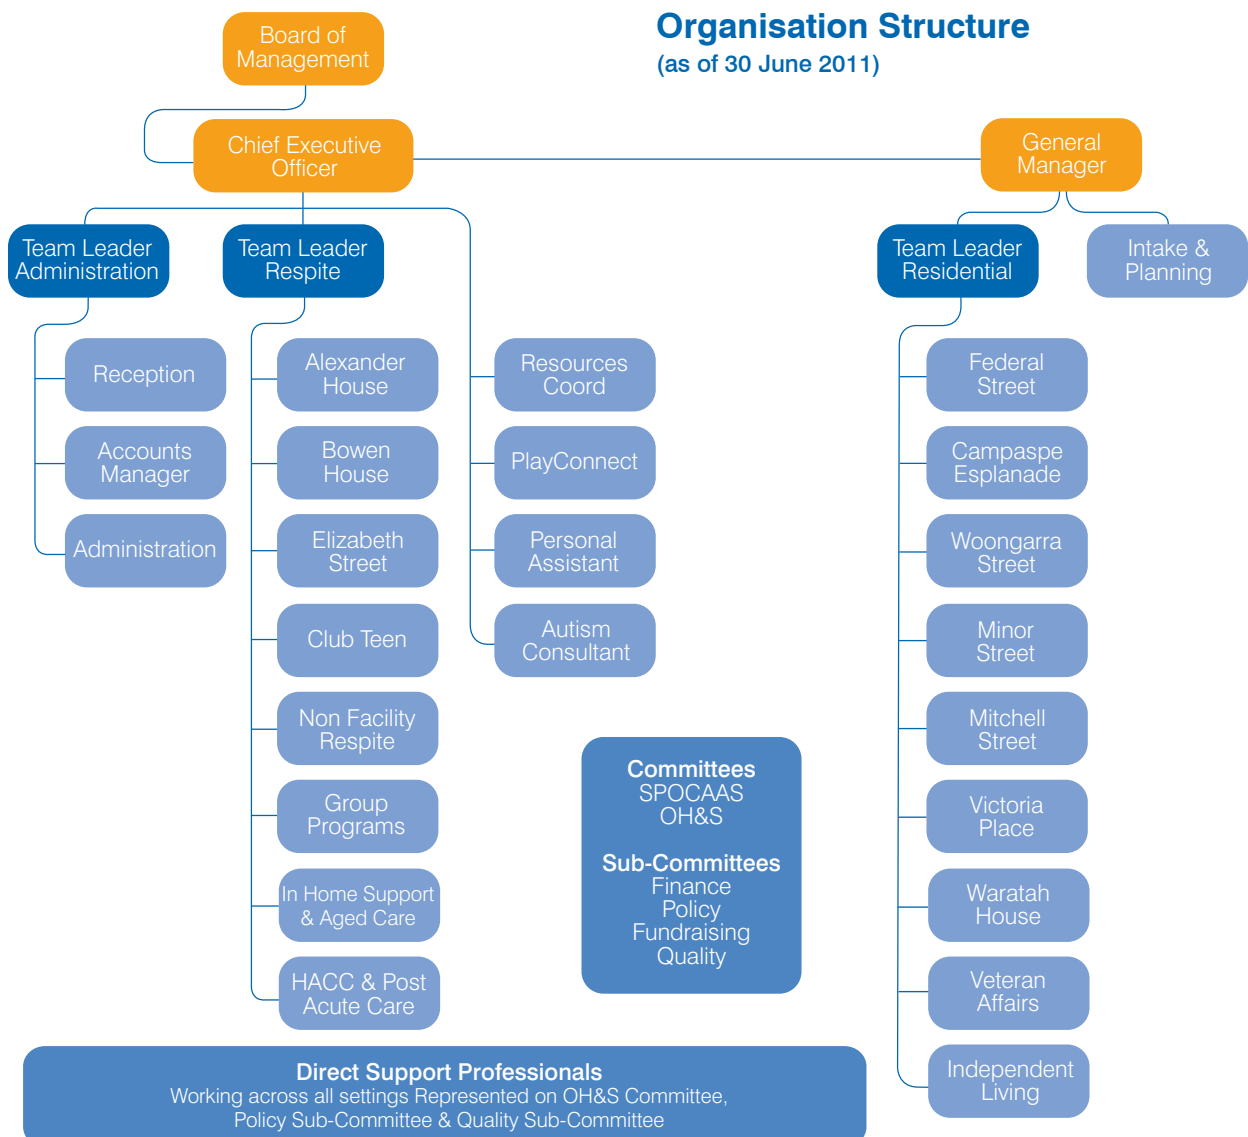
Organisation Structure
(as of 30 June 2011)

Board of Management

Chief Executive Officer

General Manager

Team Leader Administration

Team Leader Respite

Team Leader Residential

Intake & Planning

Reception

Accounts Manager

Administration

Alexander House

Bowen House

Elizabeth Street

Club Teen

Non Facility Respite

Group Programs

In Home Support & Aged Care

HACC & Post Acute Care

Resources Coord

PlayConnect

Personal Assistant

Autism Consultant

Federal Street

Campaspe Esplanade

Woongarra Street

Minor Street

Mitchell Street

Victoria Place

Waratah House

Veteran Affairs

Independent Living

Committees
SPOCAAS
OH&S

Sub-Committees
Finance
Policy
Fundraising
Quality

Direct Support Professionals
Working across all settings Represented on OH&S Committee, Policy Sub-Committee & Quality Sub-Committee